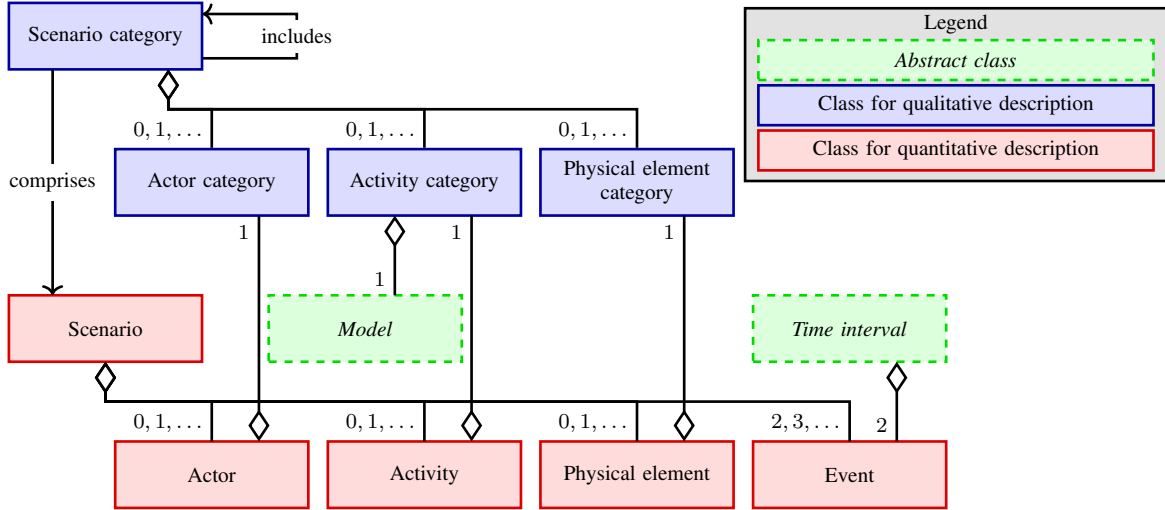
Scenario category

includes

Legend

Abstract class

Class for qualitative description

Class for quantitative description

comprises

$0, 1, \ldots$

$0, 1, \ldots$

$0, 1, \ldots$

Actor category

Activity category

Physical element category

1

1

1

1

Scenario

Model

Time interval

$0, 1, \ldots$

$0, 1, \ldots$

$0, 1, \ldots$

$2, 3, \ldots$

2

Actor

Activity

Physical element

Event